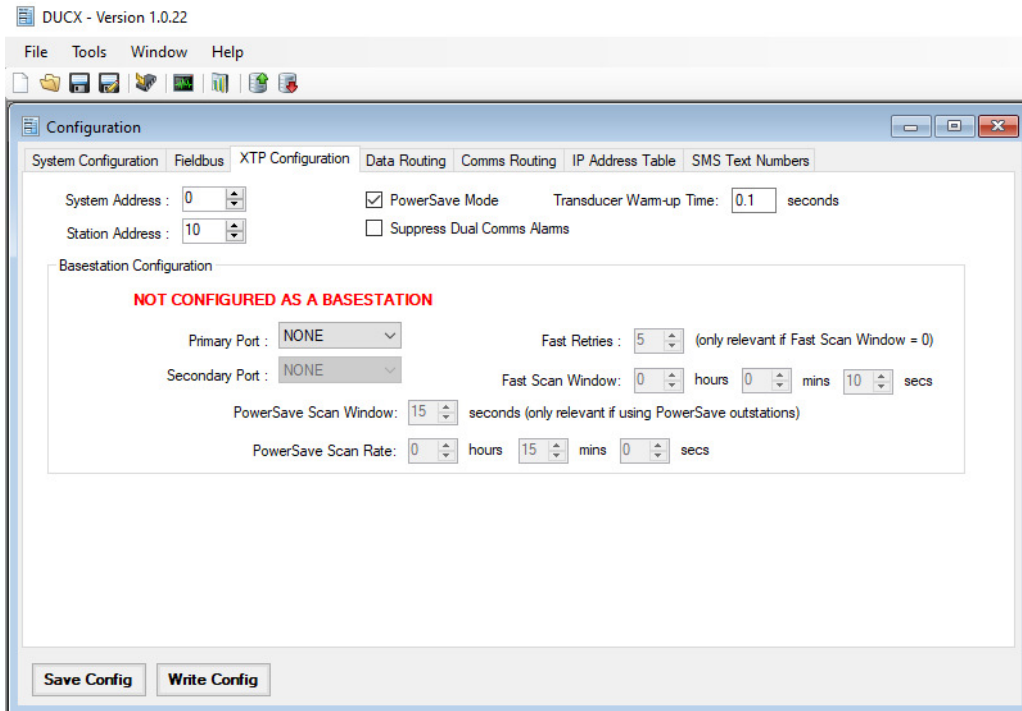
DUCX - Version 1.0.22

File Tools Window Help

Configuration

System Configuration | Fieldbus | XTP Configuration | Data Routing | Comms Routing | IP Address Table | SMS Text Numbers

System Address : 0

Station Address : 10

☑ PowerSave Mode

Transducer Warm-up Time: 0.1 seconds

☐ Suppress Dual Comms Alarms

Basestation Configuration

NOT CONFIGURED AS A BASESTATION

Primary Port : NONE

Secondary Port : NONE

Fast Retries : 5 (only relevant if Fast Scan Window = 0)

Fast Scan Window: 0 hours 0 mins 10 secs

PowerSave Scan Window: 15 seconds (only relevant if using PowerSave outstations)

PowerSave Scan Rate: 0 hours 15 mins 0 secs

Save Config

Write Config